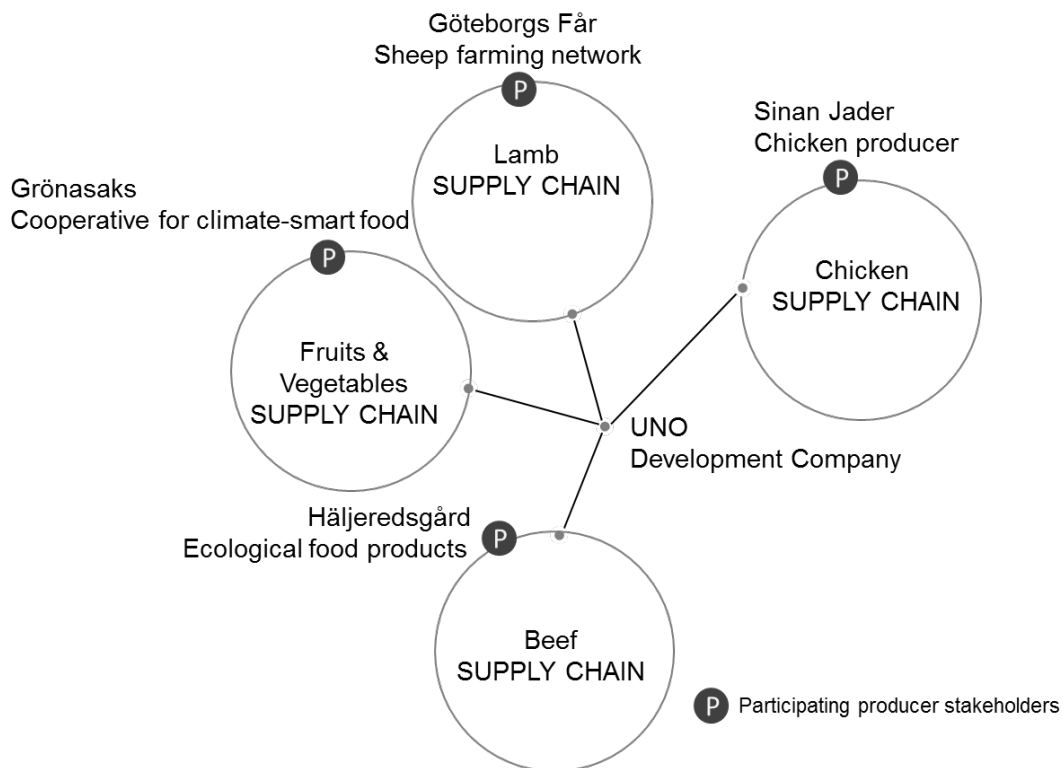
Göteborgs Får
Sheep farming network

P

Lamb
SUPPLY CHAIN

Sinan Jader
Chicken producer

P

Grönasaks
Cooperative for climate-smart food

P

Chicken
SUPPLY CHAIN

Fruits &
Vegetables
SUPPLY CHAIN

UNO
Development Company

Häljeredsgård
Ecological food products

P

Beef
SUPPLY CHAIN

P Participating producer stakeholders